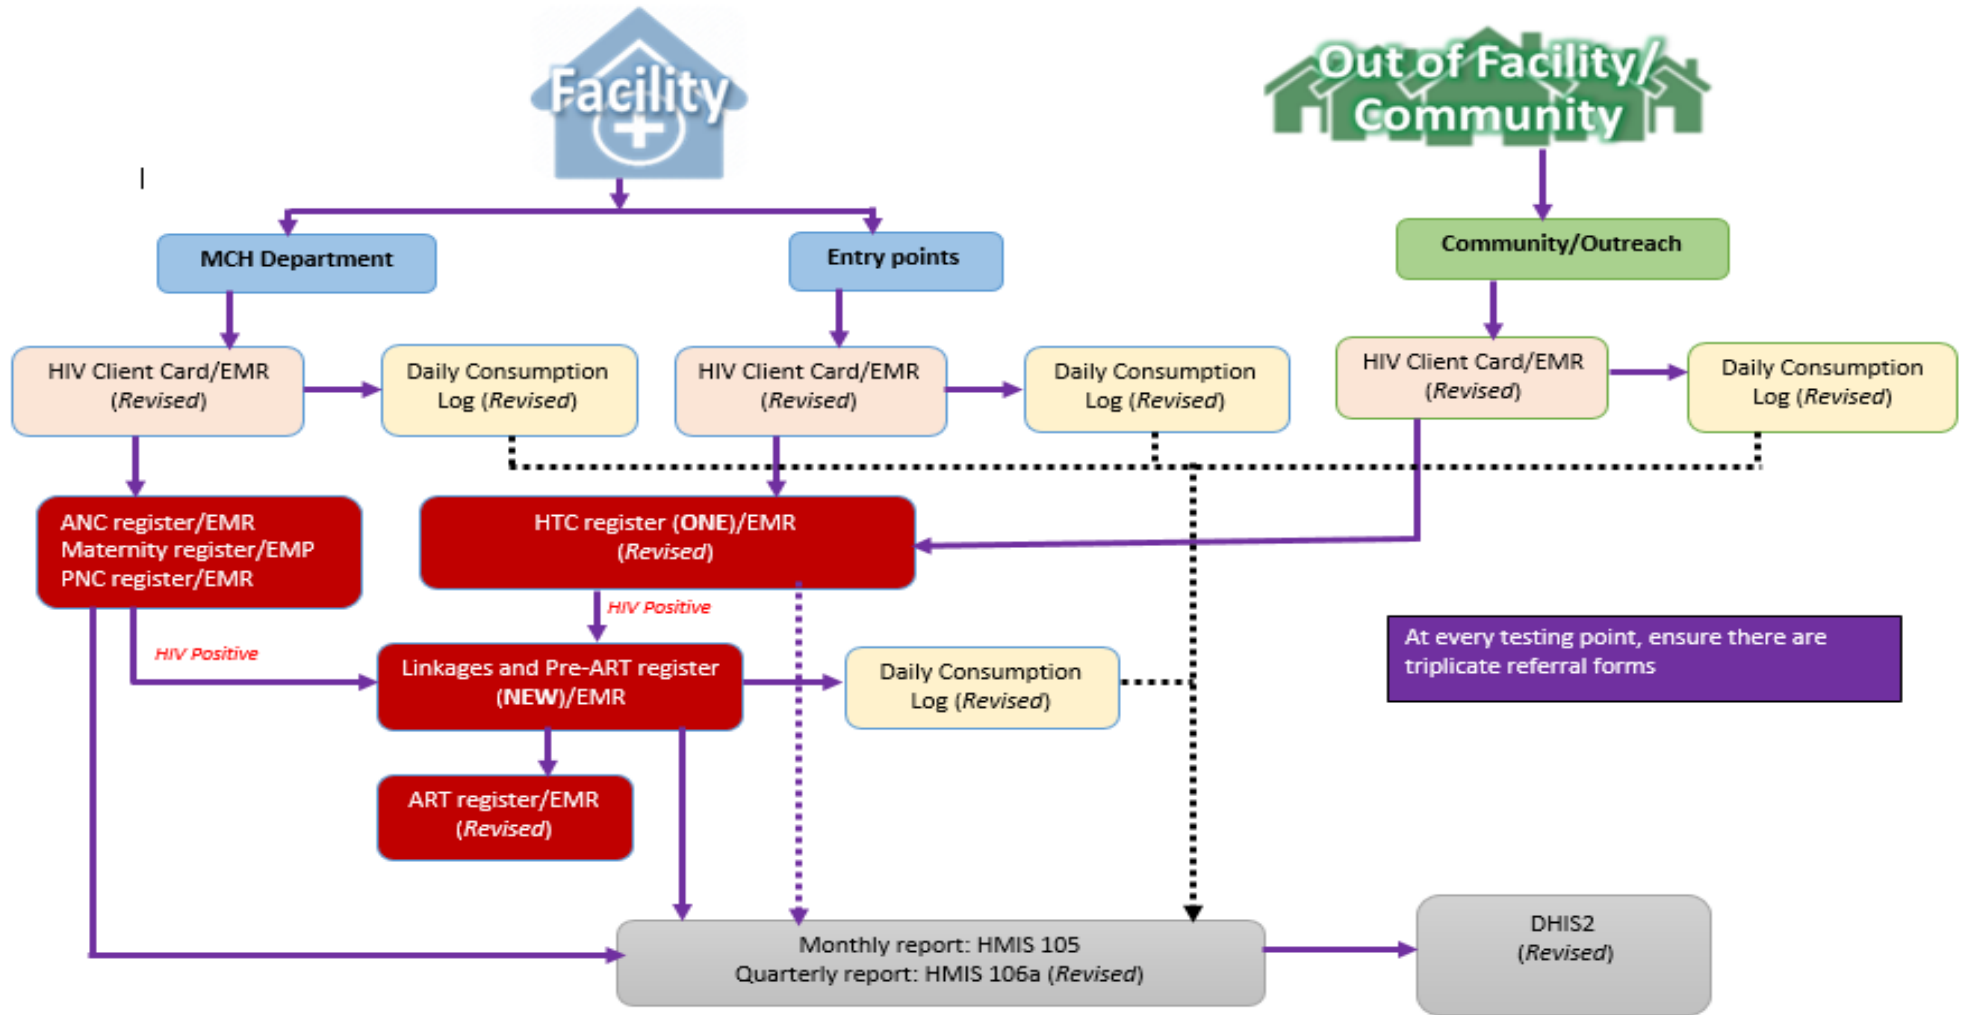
Facility

Out of Facility/ Community

MCH Department

Entry points

Community/Outreach

HIV Client Card/EMR (*Revised*)

Daily Consumption Log (*Revised*)

HIV Client Card/EMR (*Revised*)

Daily Consumption Log (*Revised*)

HIV Client Card/EMR (*Revised*)

Daily Consumption Log (*Revised*)

ANC register/EMR
Maternity register/EMP
PNC register/EMR

HTC register (**ONE**)/EMR (*Revised*)

*HIV Positive*

*HIV Positive*

Linkages and Pre-ART register (**NEW**)/EMR

Daily Consumption Log (*Revised*)

At every testing point, ensure there are triplicate referral forms

ART register/EMR (*Revised*)

Monthly report: HMIS 105
Quarterly report: HMIS 106a (*Revised*)

DHIS2 (*Revised*)